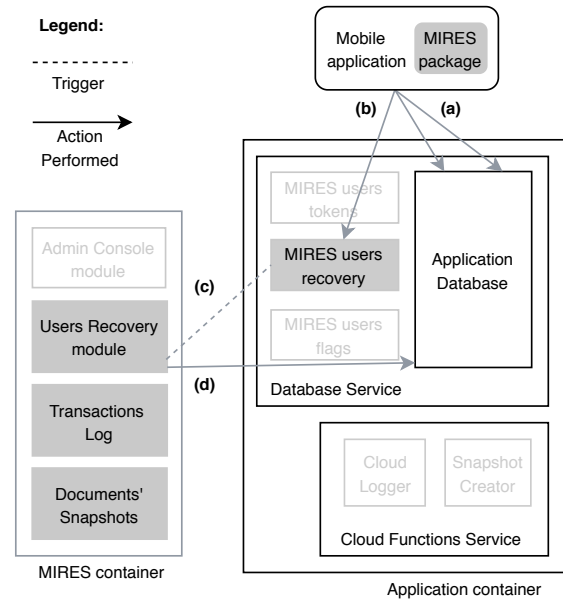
Legend:

Trigger

Action Performed

Mobile application

MIRES package

(b)

(a)

MIRES users tokens

MIRES users recovery

Application Database

MIRES users flags

Database Service

Admin Console module

(c)

Users Recovery module

(d)

Transactions Log

Documents' Snapshots

Cloud Logger

Snapshot Creator

Cloud Functions Service

MIRES container

Application container